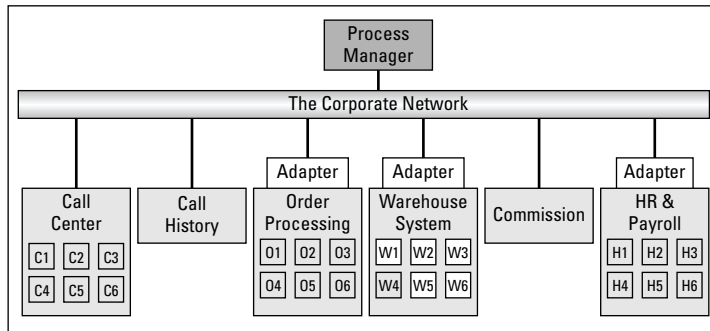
Process Manager

The Corporate Network

Call Center
C1 C2 C3
C4 C5 C6

Call History

Adapter
Order Processing
O1 O2 O3
O4 O5 O6

Adapter
Warehouse System
W1 W2 W3
W4 W5 W6

Commission

Adapter
HR & Payroll
H1 H2 H3
H4 H5 H6